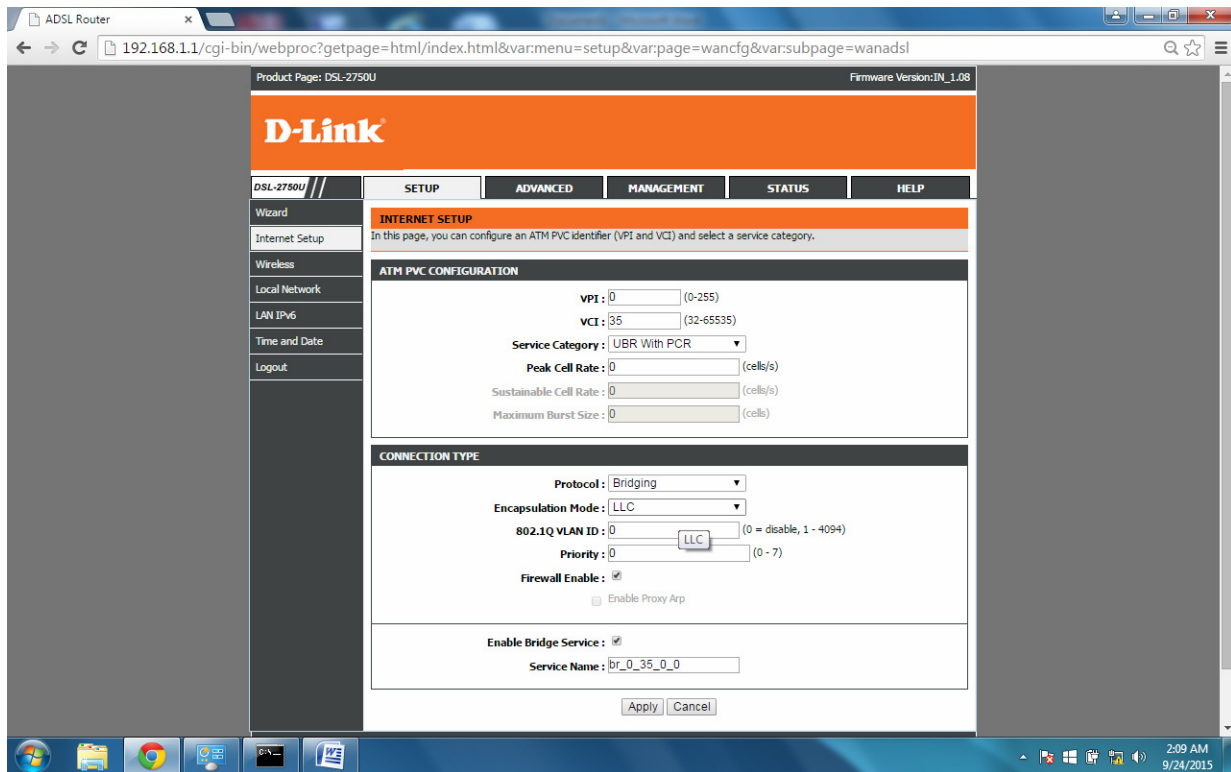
ADSL Router ×

192.168.1.1/cgi-bin/webproc?getpage=html/index.html&var:menu=setup&var:page=wancfg&var:subpage=wanadsl

Product Page: DSL-2750U

Firmware Version:IN_1.08

D-Link

DSL-2750U

SETUP | ADVANCED | MANAGEMENT | STATUS | HELP

Wizard
Internet Setup
Wireless
Local Network
LAN IPv6
Time and Date
Logout

INTERNET SETUP
In this page, you can configure an ATM PVC identifier (VPI and VCI) and select a service category.

ATM PVC CONFIGURATION

VPI : 0 (0-255)
VCI : 35 (32-65535)
Service Category : UBR With PCR
Peak Cell Rate : 0 (cells/s)
Sustainable Cell Rate : 0 (cells/s)
Maximum Burst Size : 0 (cells)

CONNECTION TYPE

Protocol : Bridging
Encapsulation Mode : LLC
802.1Q VLAN ID : 0 (0 = disable, 1 - 4094)
LLC
Priority : 0 (0 - 7)
Firewall Enable :
Enable Proxy Arp

Enable Bridge Service :
Service Name : br_0_35_0_0

Apply Cancel

2:09 AM
9/24/2015